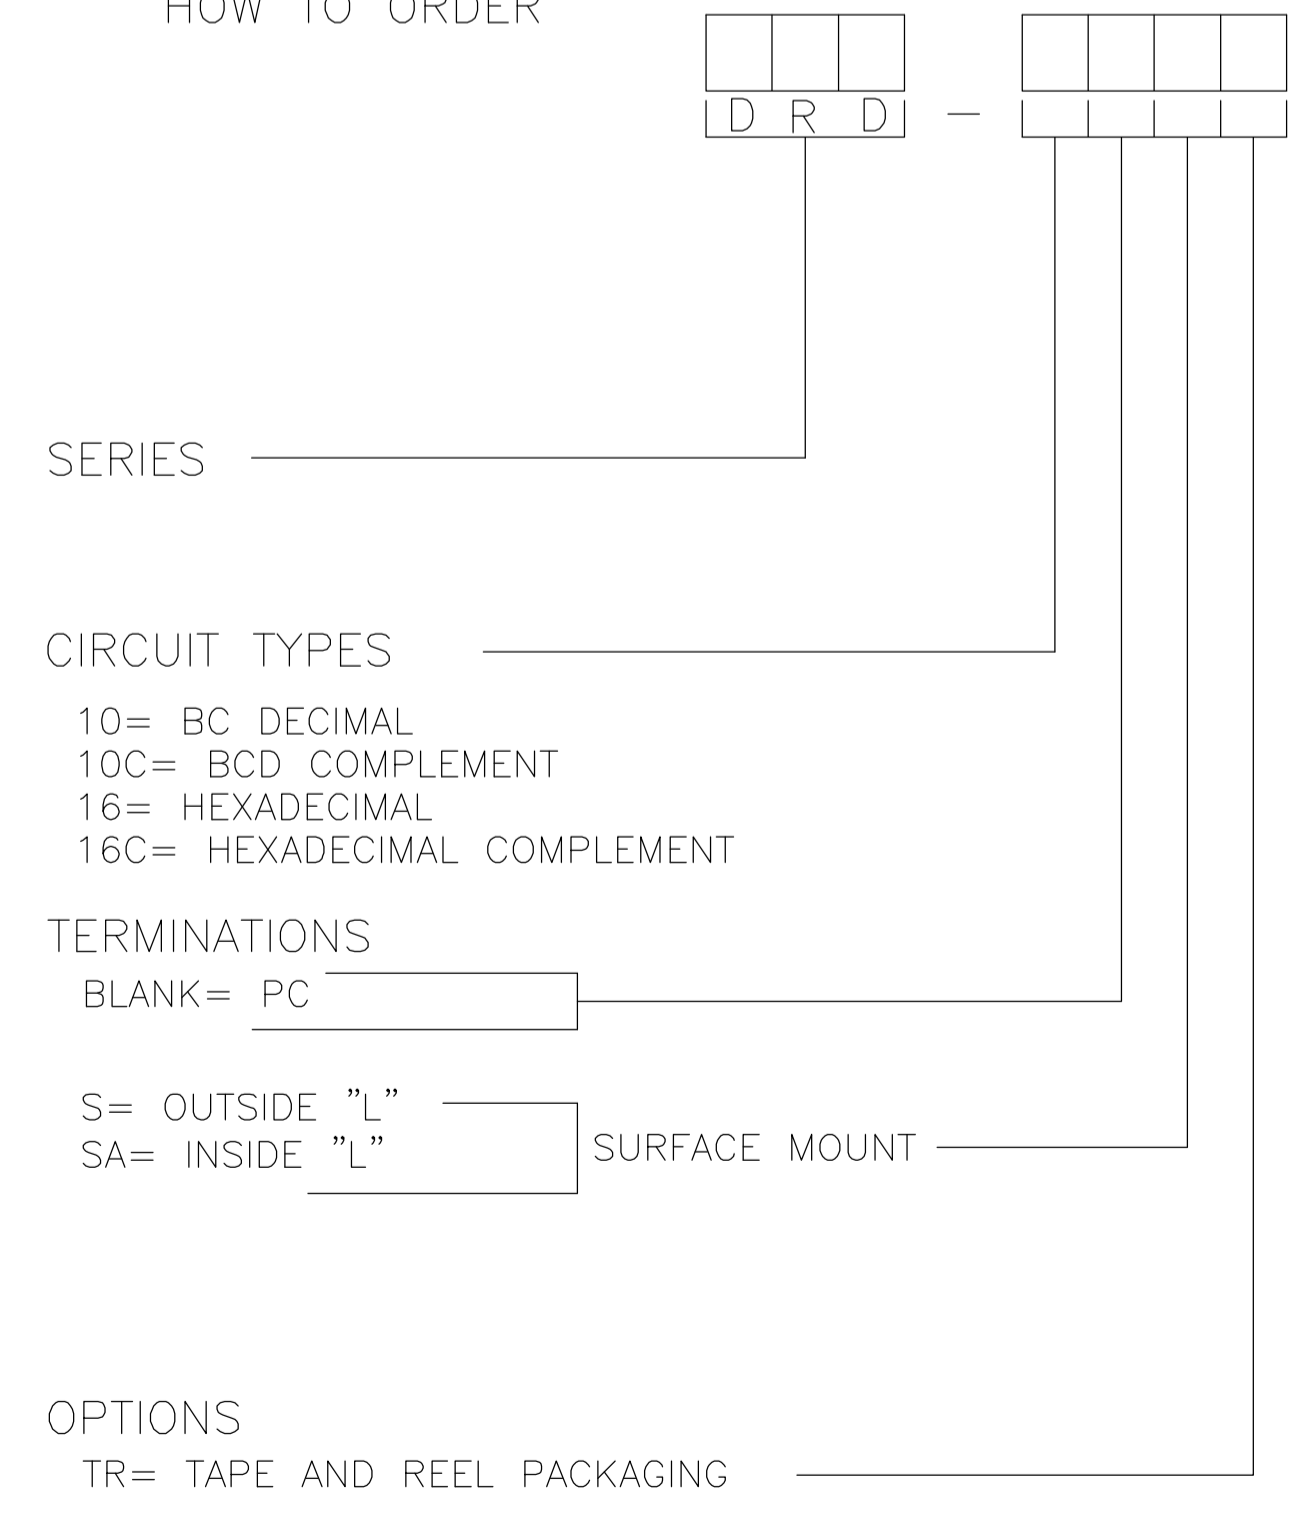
HOW TO ORDER

D R D —

SERIES

CIRCUIT TYPES

10= BC DECIMAL
10C= BCD COMPLEMENT
16= HEXADECIMAL
16C= HEXADECIMAL COMPLEMENT

TERMINATIONS
BLANK= PC

S= OUTSIDE "L"
SA= INSIDE "L"
SURFACE MOUNT

OPTIONS
TR= TAPE AND REEL PACKAGING